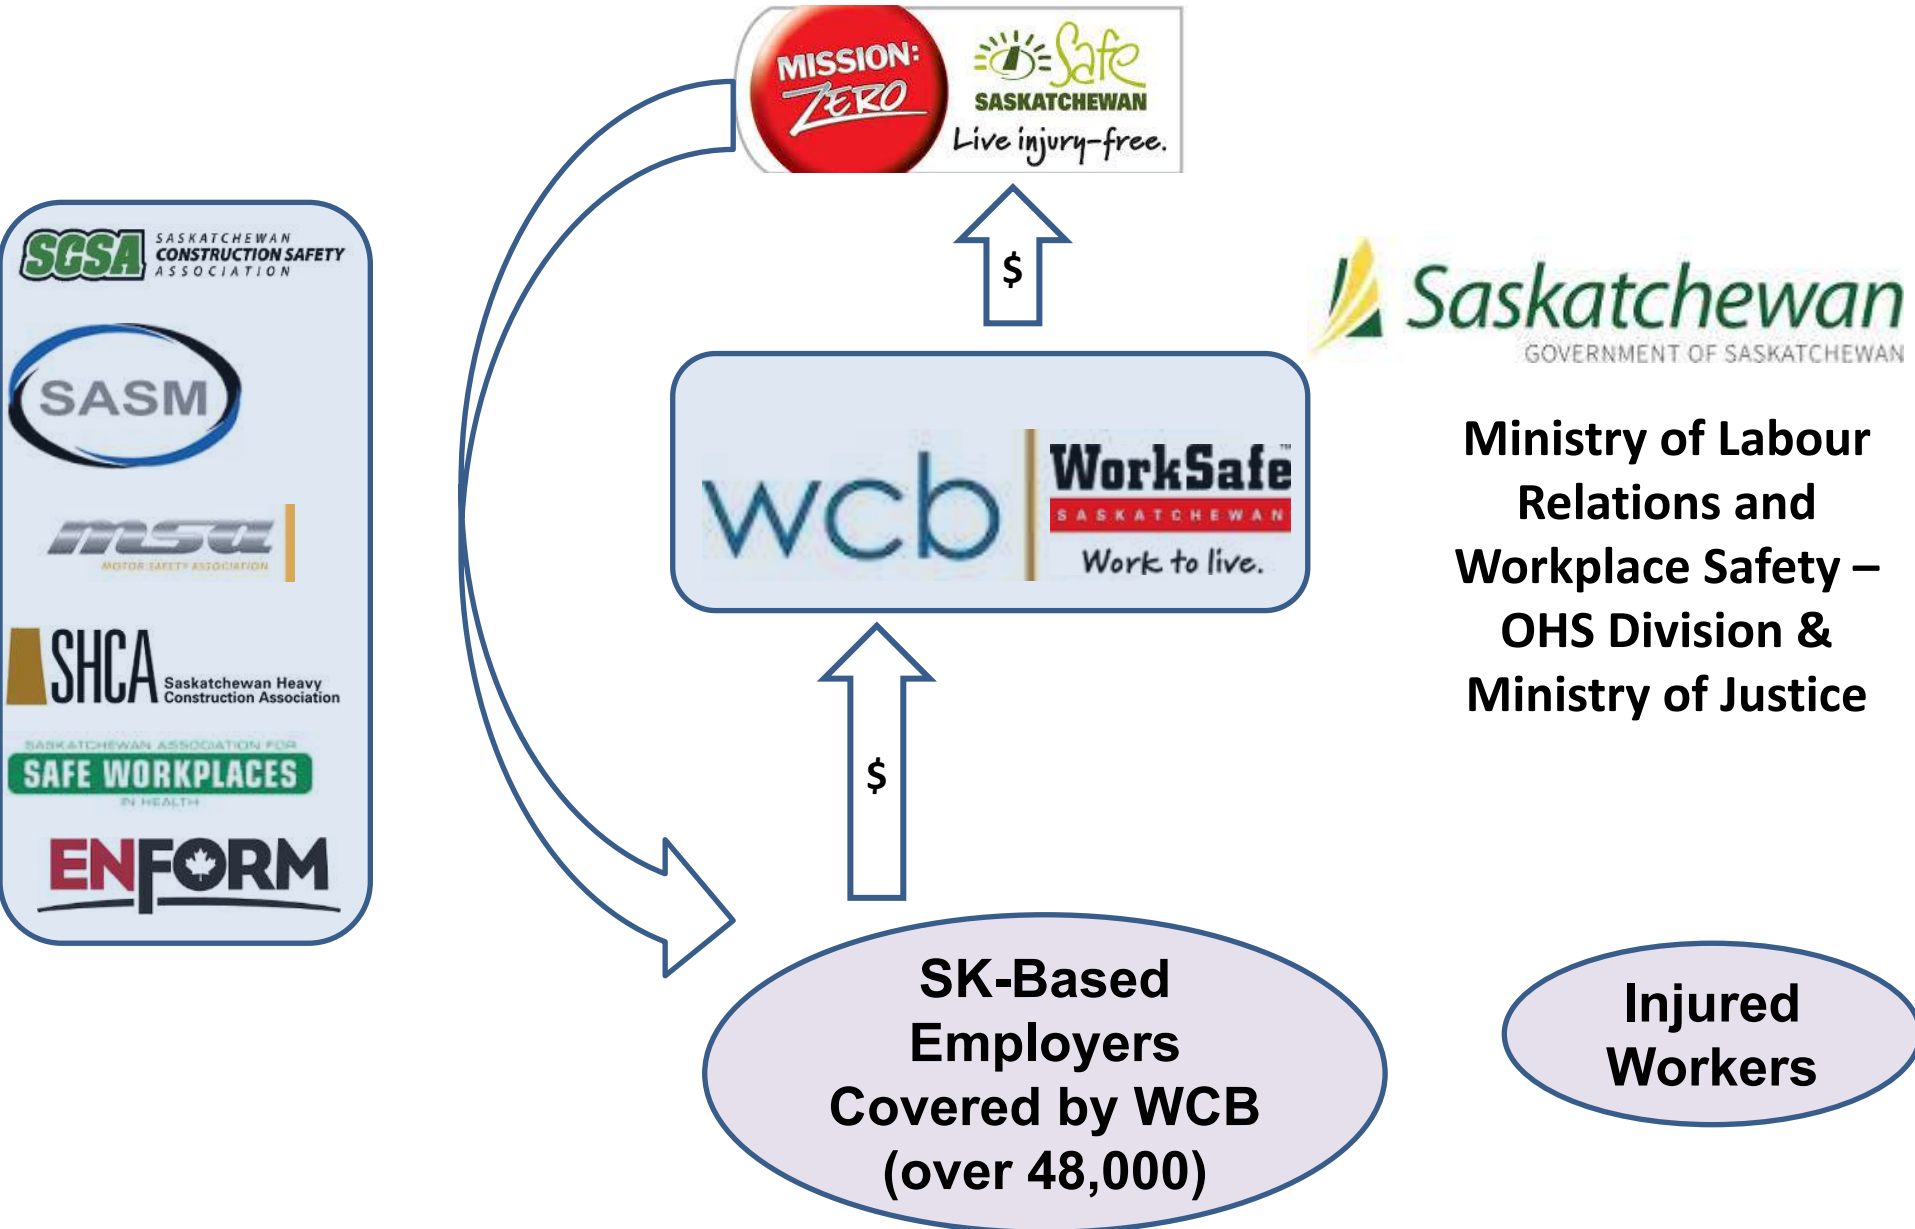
MISSION: ZERO

Safe SASKATCHEWAN Live injury-free.

SCSA SASKATCHEWAN CONSTRUCTION SAFETY ASSOCIATION

SASM

MSA MOTOR SAFETY ASSOCIATION

SHCA Saskatchewan Heavy Construction Association

SASKATCHEWAN ASSOCIATION FOR SAFE WORKPLACES IN HEALTH

ENFORM

$

wcb WorkSafe™ SASKATCHEWAN Work to live.

$

Saskatchewan GOVERNMENT OF SASKATCHEWAN

Ministry of Labour Relations and Workplace Safety – OHS Division & Ministry of Justice

SK-Based Employers Covered by WCB (over 48,000)

Injured Workers